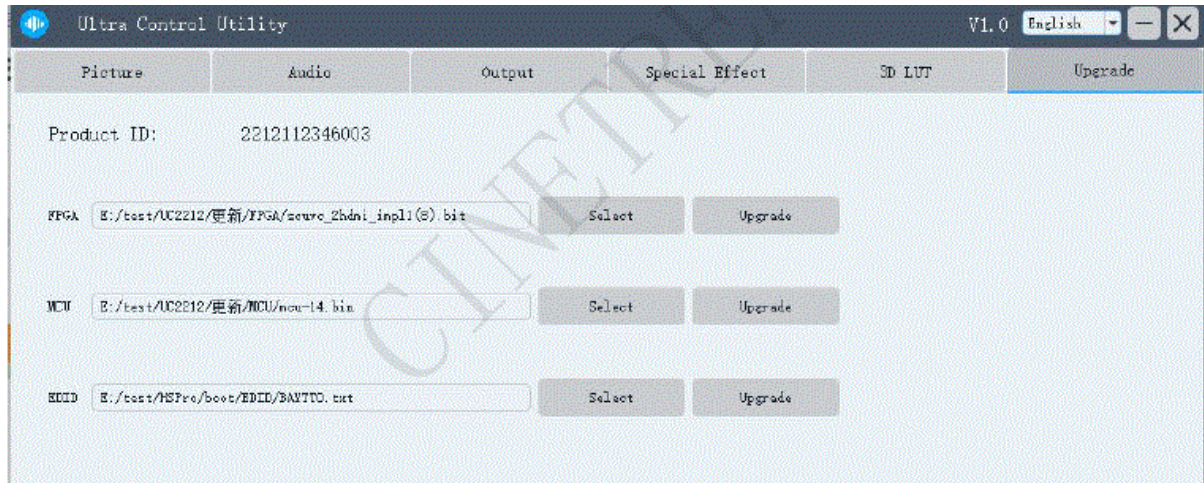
Ultra Control Utility

V1.0 English

Picture | Audio | Output | Special Effect | 3D LUT | Upgrade

CINETREE

Product ID: 2212112346003

FPGA E:/test/UC2212/更新/FPGA/scurc_2hdmi_inpl1(8).bit Select Upgrade

MCU E:/test/UC2212/更新/MCU/mcu-t4.bin Select Upgrade

EDID E:/test/HSPro/boot/EDID/BAYTTO.txt Select Upgrade